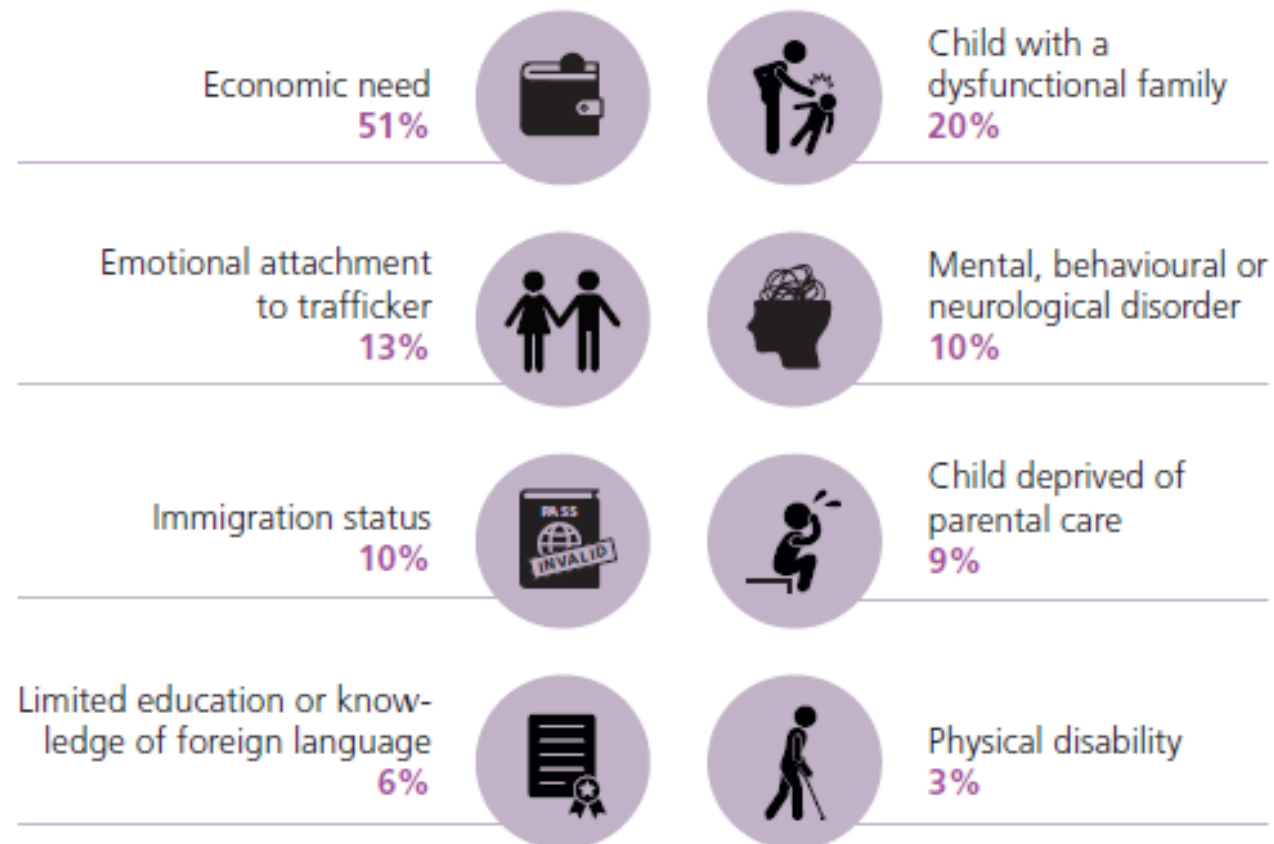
Economic need
51%

Child with a dysfunctional family
20%

Emotional attachment to trafficker
13%

Mental, behavioural or neurological disorder
10%

Immigration status
10%

PASS
INVALID

Child deprived of parental care
9%

Limited education or knowledge of foreign language
6%

Physical disability
3%